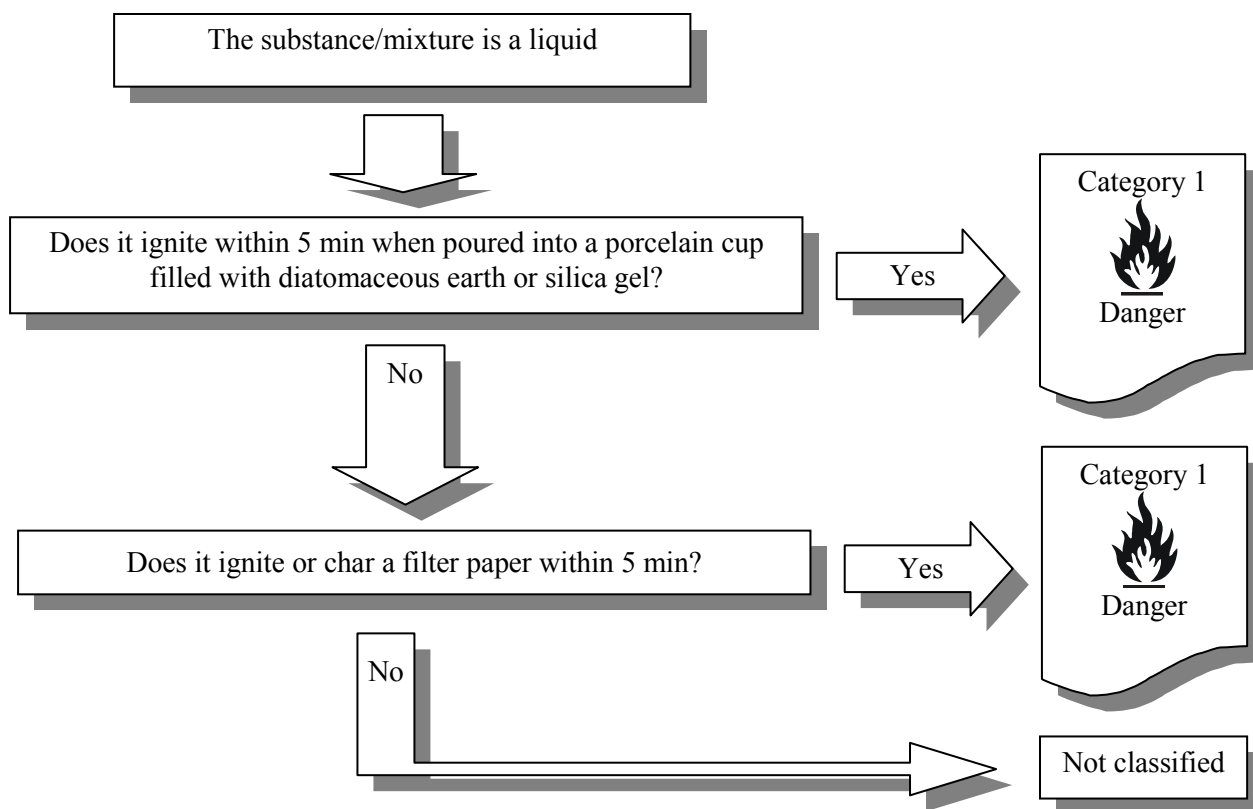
The substance/mixture is a liquid

Does it ignite within 5 min when poured into a porcelain cup filled with diatomaceous earth or silica gel?

Yes

Category 1

Danger

No

Does it ignite or char a filter paper within 5 min?

Yes

Category 1

Danger

No

Not classified